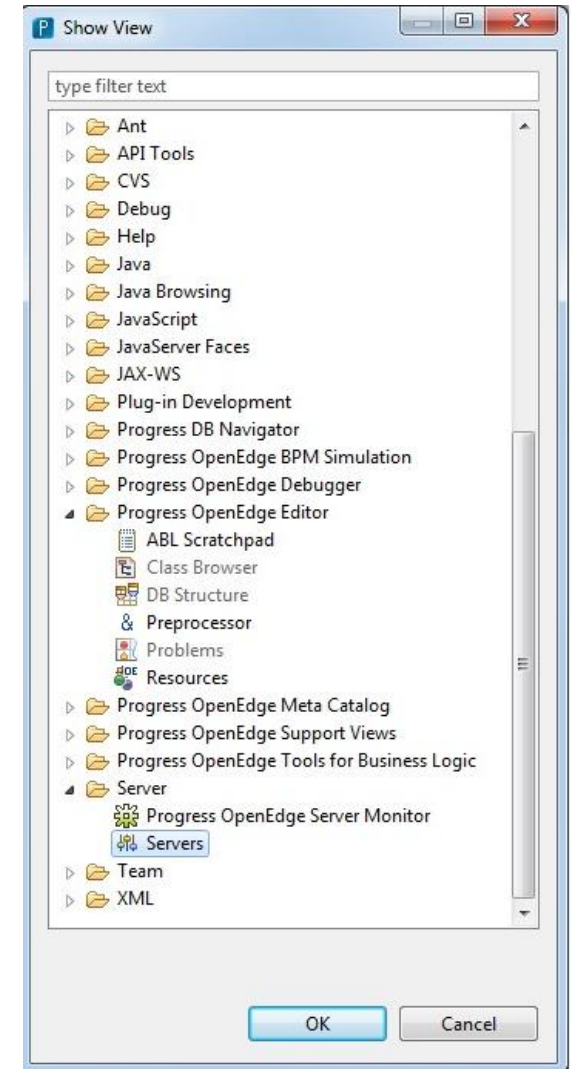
Show View

type filter text

Ant
API Tools
CVS
Debug
Help
Java
Java Browsing
JavaScript
JavaServer Faces
JAX-WS
Plug-in Development
Progress DB Navigator
Progress OpenEdge BPM Simulation
Progress OpenEdge Debugger
Progress OpenEdge Editor
ABL Scratchpad
Class Browser
DB Structure
Preprocessor
Problems
Resources
Progress OpenEdge Meta Catalog
Progress OpenEdge Support Views
Progress OpenEdge Tools for Business Logic
Server
Progress OpenEdge Server Monitor
Servers
Team
XML

OK
Cancel